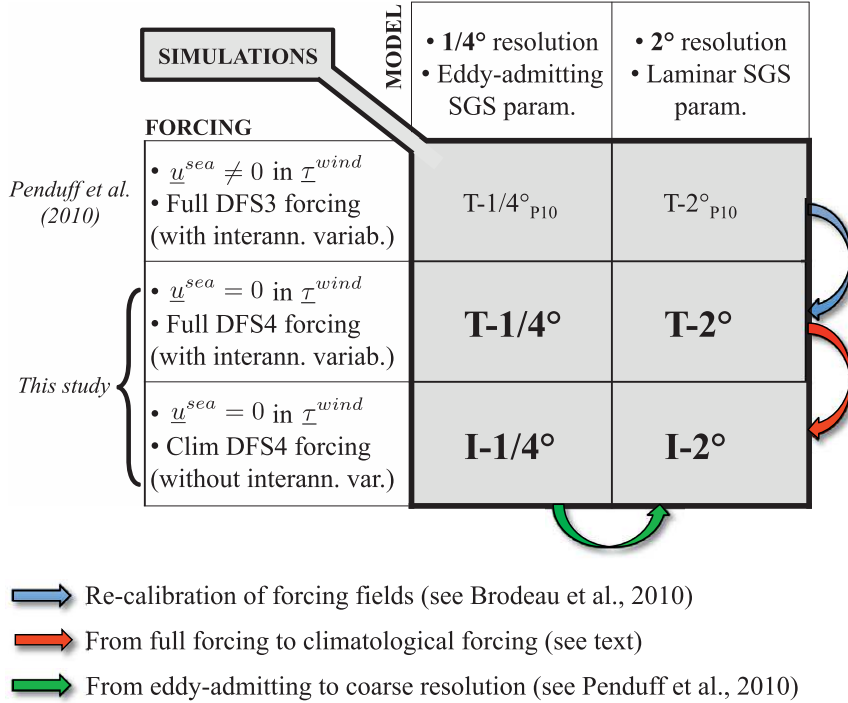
MODEL

SIMULATIONS

• 1/4° resolution
• Eddy-admitting SGS param.

• 2° resolution
• Laminar SGS param.

FORCING

| | | |
|---|---|---|
| • $\underline{u}^{sea} \neq 0$ in $\underline{\tau}^{wind}$ • Full DFS3 forcing (with interann. variab.) | T-1/4°$_{P10}$ | T-2°$_{P10}$ |
| • $\underline{u}^{sea} = 0$ in $\underline{\tau}^{wind}$ • Full DFS4 forcing (with interann. variab.) | T-1/4° | T-2° |
| • $\underline{u}^{sea} = 0$ in $\underline{\tau}^{wind}$ • Clim DFS4 forcing (without interann. var.) | I-1/4° | I-2° |

Penduff et al. (2010)

This study

Re-calibration of forcing fields (see Brodeau et al., 2010)

From full forcing to climatological forcing (see text)

From eddy-admitting to coarse resolution (see Penduff et al., 2010)